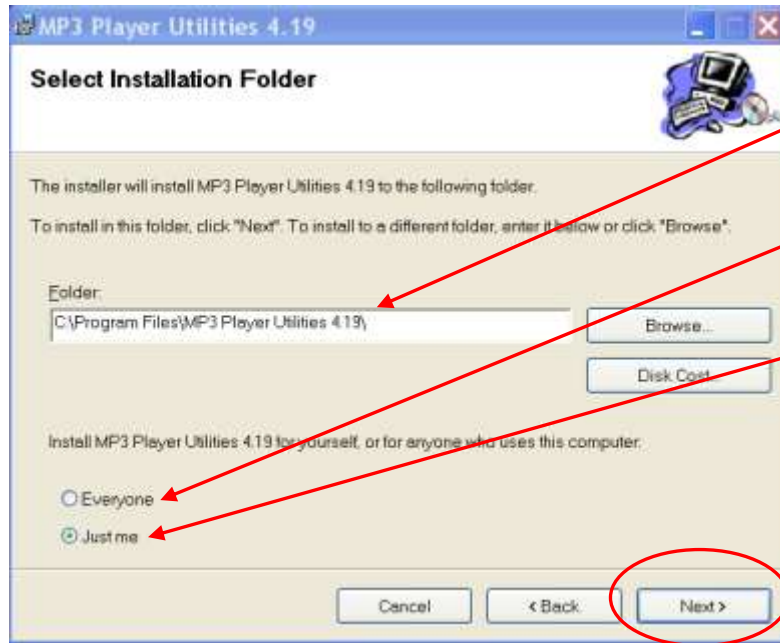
MP3 Player Utilities 4.19

Select Installation Folder

The installer will install MP3 Player Utilities 4.19 to the following folder.

To install in this folder, click "Next". To install to a different folder, enter it below or click "Browse".

Folder:

C:\Program Files\MP3 Player Utilities 4.19\

Browse...

Disk Cost...

Install MP3 Player Utilities 4.19 for yourself, or for anyone who uses this computer:

Everyone

Just me

Cancel

< Back

Next >